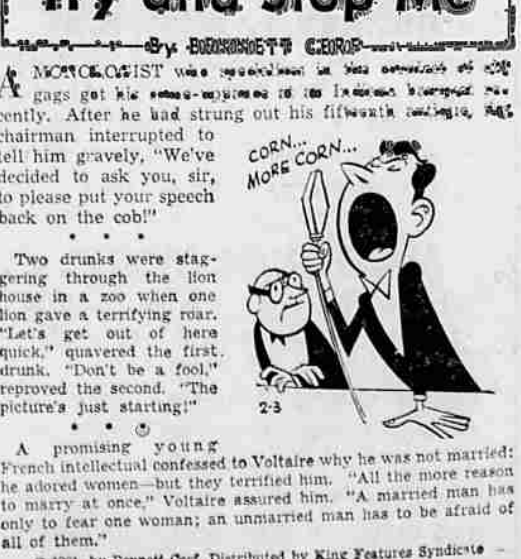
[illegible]

By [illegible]

A MONOLOGIST was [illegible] gags got his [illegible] recently. After he had strung out his fifteenth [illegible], the chairman interrupted to tell him gravely, "We've decided to ask you, sir, to please put your speech back on the cob!"

• • •

Two drunks were staggering through the lion house in a zoo when one lion gave a terrifying roar. "Let's get out of here quick," quavered the first drunk. "Don't be a fool," reproved the second. "The picture's just starting!"

• • •

A promising young French intellectual confessed to Voltaire why he was not married: he adored women—but they terrified him. "All the more reason to marry at once," Voltaire assured him. "A married man has only to fear one woman; an unmarried man has to be afraid of all of them."

CORN... MORE CORN...

2-3

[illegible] by Bennett Cerf. Distributed by King Features Syndicate